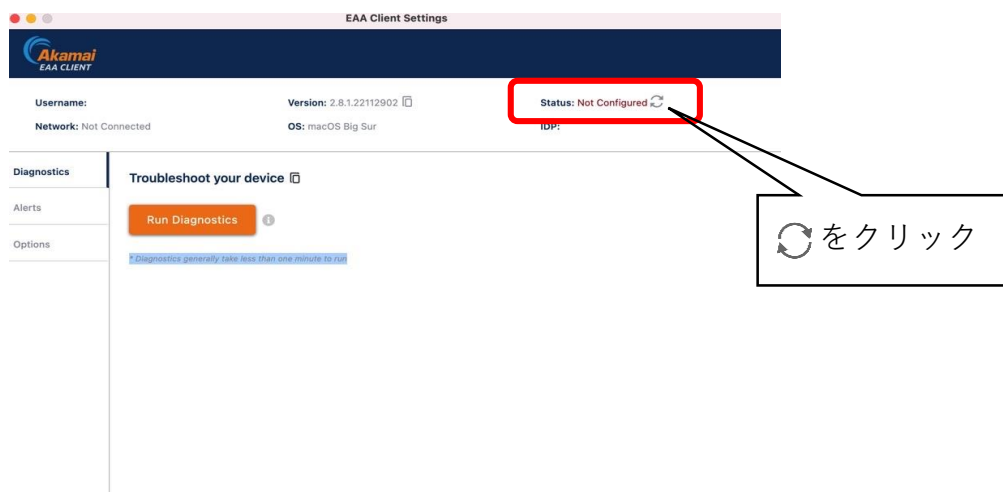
EAA Client Settings

Akamai
EAA CLIENT

Username:
Network: Not Connected

Version: 2.8.1.22112902
OS: macOS Big Sur

Status: Not Configured
IDP:

Diagnostics
Alerts
Options

Troubleshoot your device

Run Diagnostics

* Diagnostics generally take less than one minute to run

をクリック